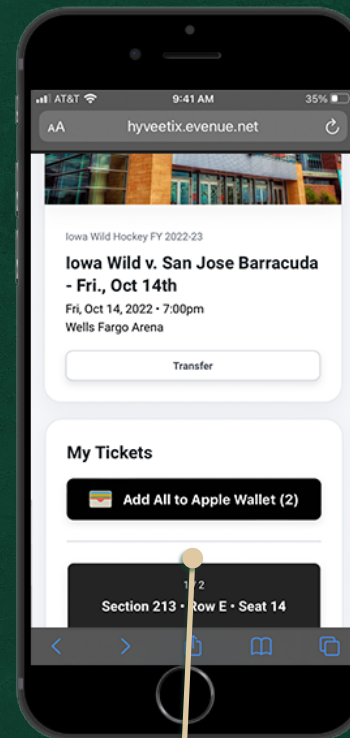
AT&T 9:41 AM 35%

AA hyveetix.evenue.net

Iowa Wild Hockey FY 2022-23

Iowa Wild v. San Jose Barracuda - Fri., Oct 14th

Fri, Oct 14, 2022 • 7:00pm

Wells Fargo Arena

Transfer

My Tickets

Add All to Apple Wallet (2)

1 / 2

Section 213 • Row E • Seat 14